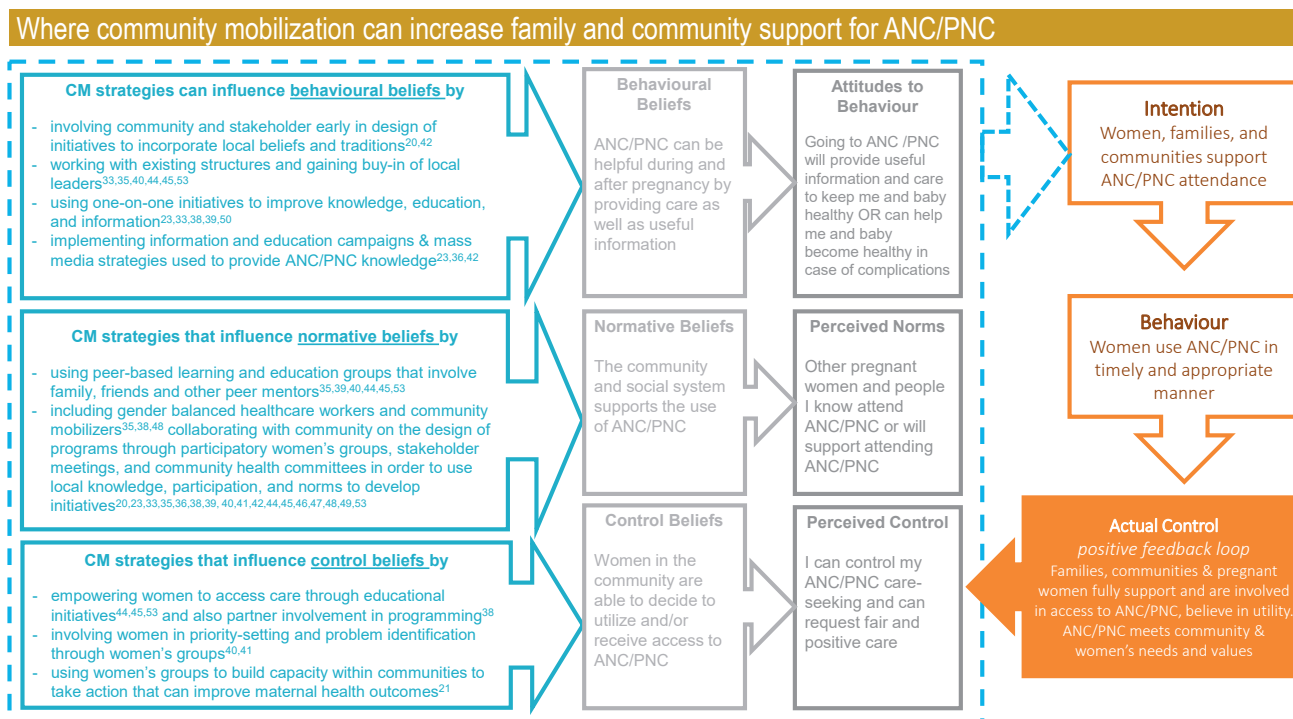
Where community mobilization can increase family and community support for ANC/PNC

CM strategies can influence behavioural beliefs by

- involving community and stakeholder early in design of initiatives to incorporate local beliefs and traditions$^{20,42}$
- working with existing structures and gaining buy-in of local leaders$^{33,35,40,44,45,53}$
- using one-on-one initiatives to improve knowledge, education, and information$^{23,33,38,39,50}$
- implementing information and education campaigns & mass media strategies used to provide ANC/PNC knowledge$^{23,36,42}$

Behavioural Beliefs

ANC/PNC can be helpful during and after pregnancy by providing care as well as useful information

Attitudes to Behaviour

Going to ANC /PNC will provide useful information and care to keep me and baby healthy OR can help me and baby become healthy in case of complications

Intention
Women, families, and communities support ANC/PNC attendance

CM strategies that influence normative beliefs by

- using peer-based learning and education groups that involve family, friends and other peer mentors$^{35,39,40,44,45,53}$
- including gender balanced healthcare workers and community mobilizers$^{35,38,48}$ collaborating with community on the design of programs through participatory women's groups, stakeholder meetings, and community health committees in order to use local knowledge, participation, and norms to develop initiatives$^{20,23,33,35,36,38,39, 40,41,42,44,45,46,47,48,49,53}$

Normative Beliefs

The community and social system supports the use of ANC/PNC

Perceived Norms

Other pregnant women and people I know attend ANC/PNC or will support attending ANC/PNC

Behaviour
Women use ANC/PNC in timely and appropriate manner

CM strategies that influence control beliefs by

- empowering women to access care through educational initiatives$^{44,45,53}$ and also partner involvement in programming$^{38}$
- involving women in priority-setting and problem identification through women's groups$^{40,41}$
- using women's groups to build capacity within communities to take action that can improve maternal health outcomes$^{21}$

Control Beliefs

Women in the community are able to decide to utilize and/or receive access to ANC/PNC

Perceived Control

I can control my ANC/PNC care-seeking and can request fair and positive care

Actual Control
positive feedback loop
Families, communities & pregnant women fully support and are involved in access to ANC/PNC, believe in utility. ANC/PNC meets community & women's needs and values